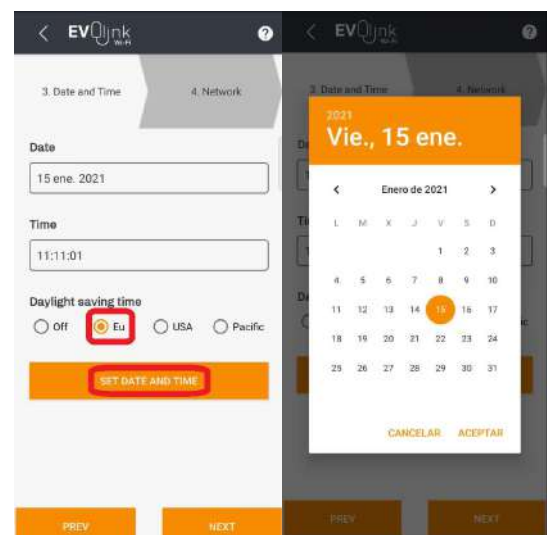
EVlink Wi-Fi

3. Date and Time

4. Network

Date

15 ene. 2021

Time

11:11:01

Daylight saving time

Off

Eu

USA

Pacific

SET DATE AND TIME

PREV

NEXT

EVlink

3. Date and Time

4. Network

2021

Vie., 15 ene.

Enero de 2021

| L | M | X | J | V | S | D |
|---|---|---|---|---|---|---|
| | | | | 1 | 2 | 3 |
| 4 | 5 | 6 | 7 | 8 | 9 | 10 |
| 11 | 12 | 13 | 14 | 15 | 16 | 17 |
| 18 | 19 | 20 | 21 | 22 | 23 | 24 |
| 25 | 26 | 27 | 28 | 29 | 30 | 31 |

CANCELAR

ACEPTAR

PREV

NEXT